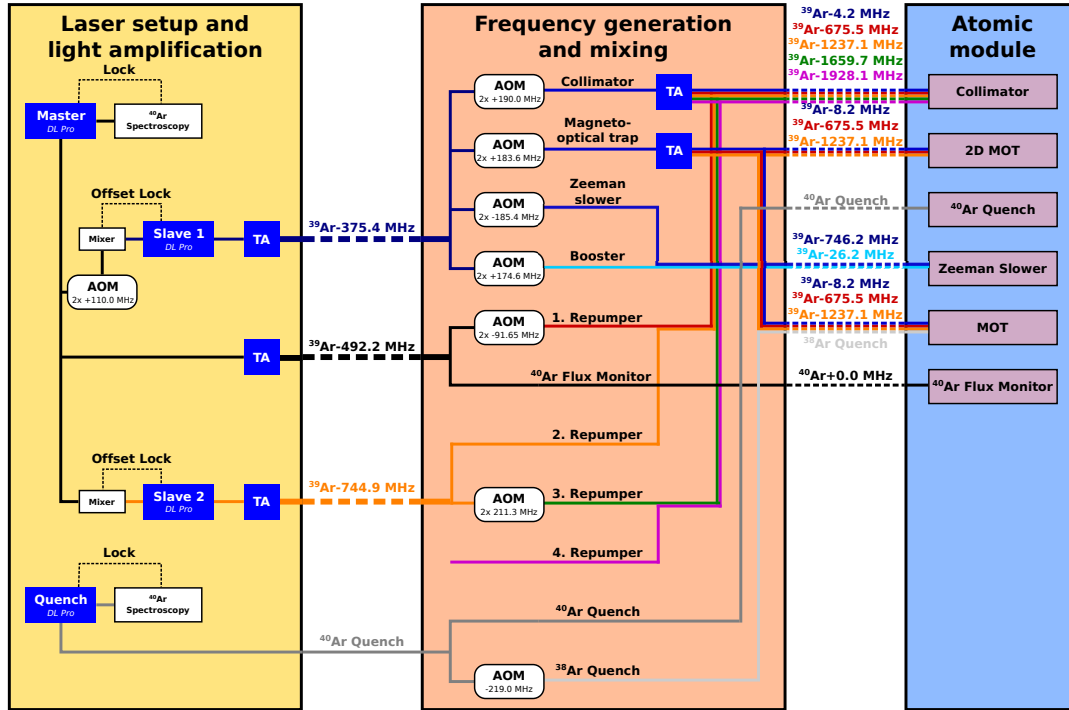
Laser setup and light amplification

Lock

Master
DL Pro

$^{40}$Ar Spectroscopy

Offset Lock

Mixer

Slave 1
DL Pro

TA

AOM
2x +110.0 MHz

TA

Offset Lock

Mixer

Slave 2
DL Pro

TA

Lock

Quench
DL Pro

$^{40}$Ar Spectroscopy

$^{39}$Ar-375.4 MHz

$^{39}$Ar-492.2 MHz

$^{39}$Ar-744.9 MHz

$^{40}$Ar Quench

Frequency generation and mixing

AOM
2x +190.0 MHz

Collimator

TA

AOM
2x +183.6 MHz

Magneto-optical trap

TA

AOM
2x -185.4 MHz

Zeeman slower

AOM
2x +174.6 MHz

Booster

AOM
2x -91.65 MHz

1. Repumper

$^{40}$Ar Flux Monitor

2. Repumper

AOM
2x 211.3 MHz

3. Repumper

4. Repumper

$^{40}$Ar Quench

AOM
-219.0 MHz

$^{38}$Ar Quench

$^{39}$Ar-4.2 MHz
$^{39}$Ar-675.5 MHz
$^{39}$Ar-1237.1 MHz
$^{39}$Ar-1659.7 MHz
$^{39}$Ar-1928.1 MHz

$^{39}$Ar-8.2 MHz
$^{39}$Ar-675.5 MHz
$^{39}$Ar-1237.1 MHz

$^{40}$Ar Quench

$^{39}$Ar-746.2 MHz
$^{39}$Ar-26.2 MHz

$^{39}$Ar-8.2 MHz
$^{39}$Ar-675.5 MHz
$^{39}$Ar-1237.1 MHz
$^{38}$Ar Quench

$^{40}$Ar+0.0 MHz

Atomic module

Collimator

2D MOT

$^{40}$Ar Quench

Zeeman Slower

MOT

$^{40}$Ar Flux Monitor